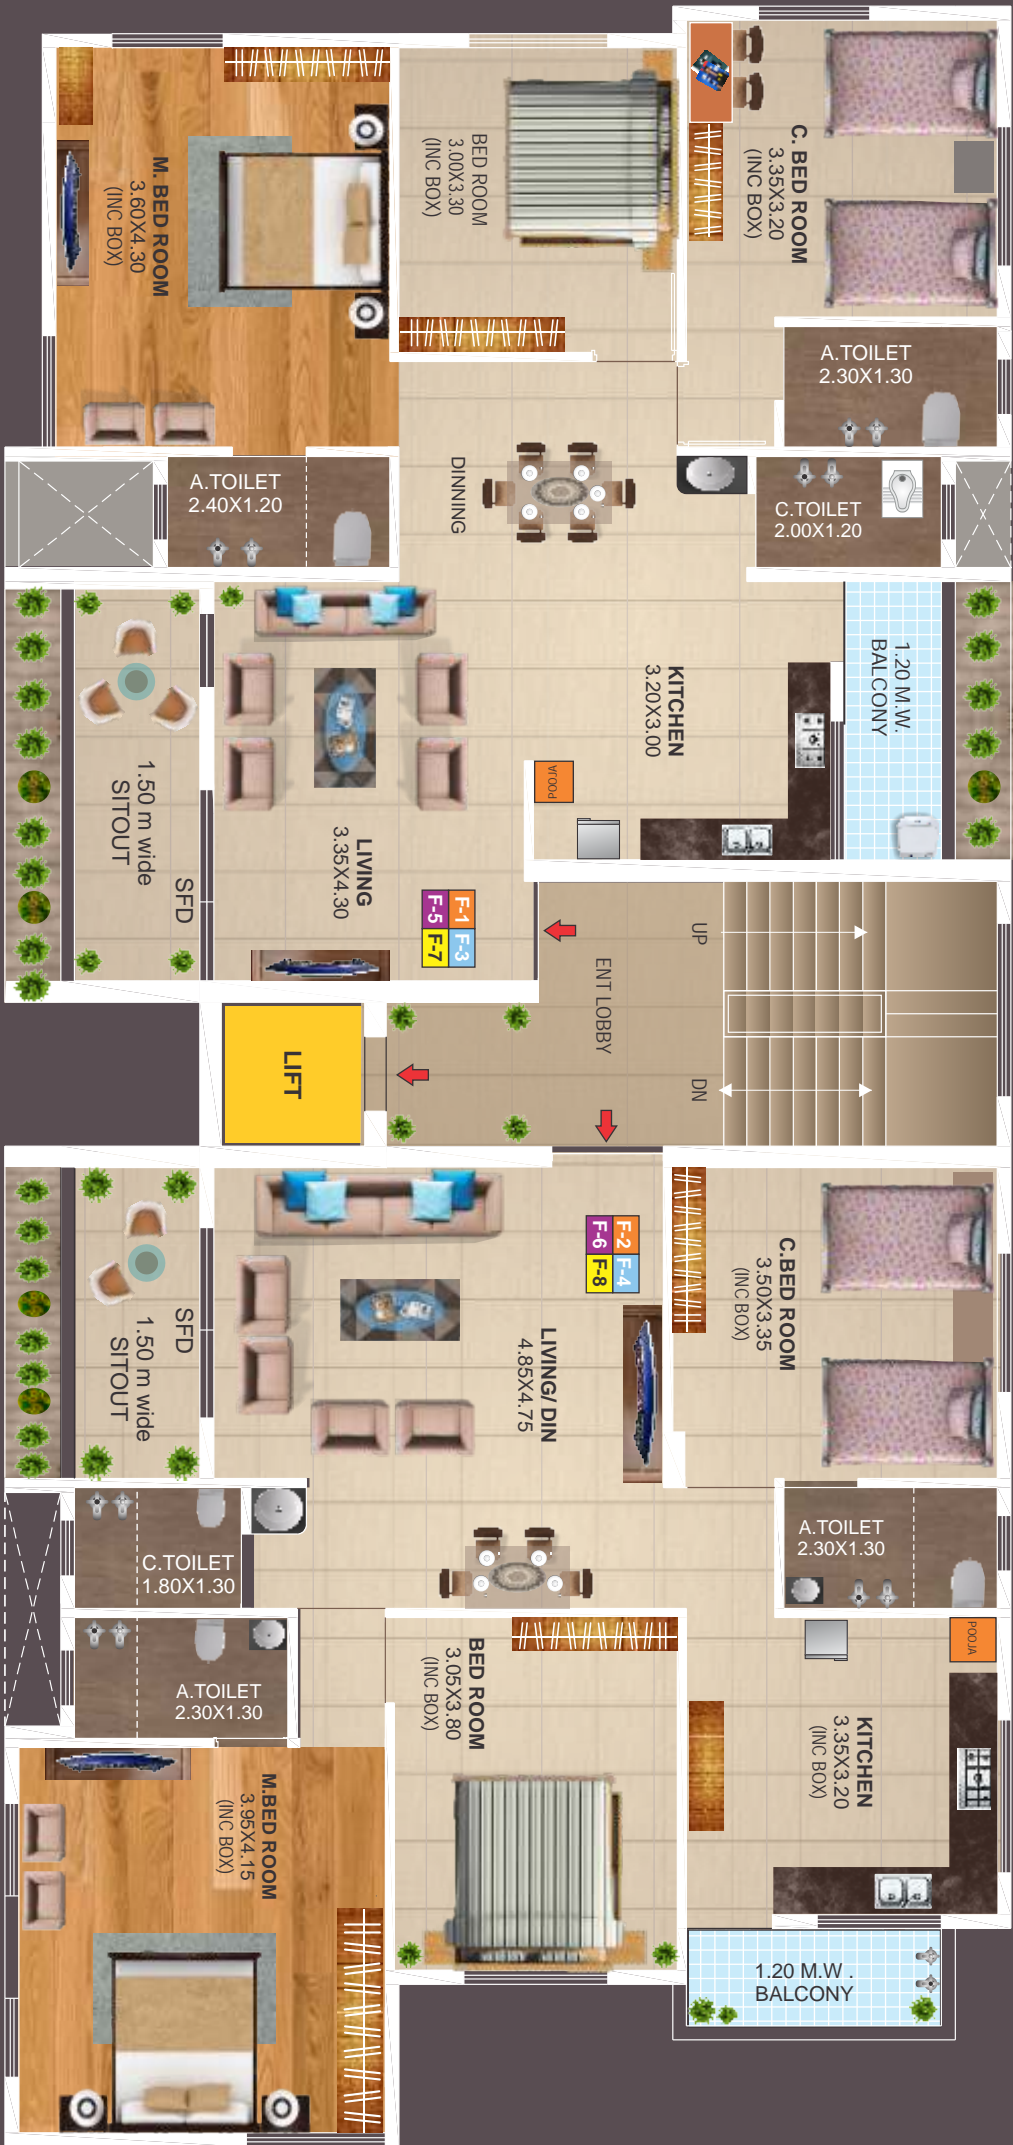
M. BED ROOM
3.60X4.30
(INC BOX)

BED ROOM
3.00X3.30
(INC BOX)

C. BED ROOM
3.35X3.20
(INC BOX)

A.TOILET
2.30X1.30

A.TOILET
2.40X1.20

DINNING

C.TOILET
2.00X1.20

KITCHEN
3.20X3.00

1.20 M.W.
BALCONY

POOJA

1.50 m wide
SITOUT

SFD

LIVING
3.35X4.30

F-1
F-3
F-5
F-7

UP

ENT LOBBY

DN

LIFT

SFD

1.50 m wide
SITOUT

F-2
F-4
F-6
F-8

LIVING/ DIN
4.85X4.75

C.BED ROOM
3.50X3.35
(INC BOX)

C.TOILET
1.80X1.30

A.TOILET
2.30X1.30

A.TOILET
2.30X1.30

POOJA

BED ROOM
3.05X3.80
(INC BOX)

KITCHEN
3.35X3.20
(INC BOX)

M.BED ROOM
3.95X4.15
(INC BOX)

1.20 M.W .
BALCONY